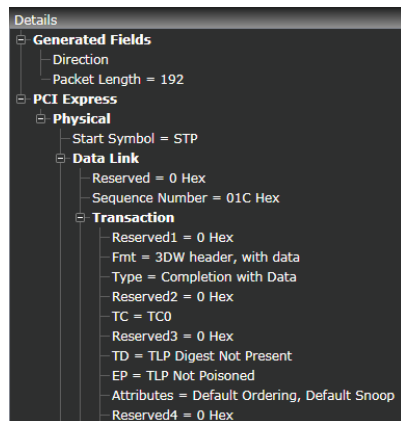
Details

Generated Fields

Direction

Packet Length = 192

PCI Express

Physical

Start Symbol = STP

Data Link

Reserved = 0 Hex

Sequence Number = 01C Hex

Transaction

Reserved1 = 0 Hex

Fmt = 3DW header, with data

Type = Completion with Data

Reserved2 = 0 Hex

TC = TC0

Reserved3 = 0 Hex

TD = TLP Digest Not Present

EP = TLP Not Poisoned

Attributes = Default Ordering, Default Snoop

Reserved4 = 0 Hex